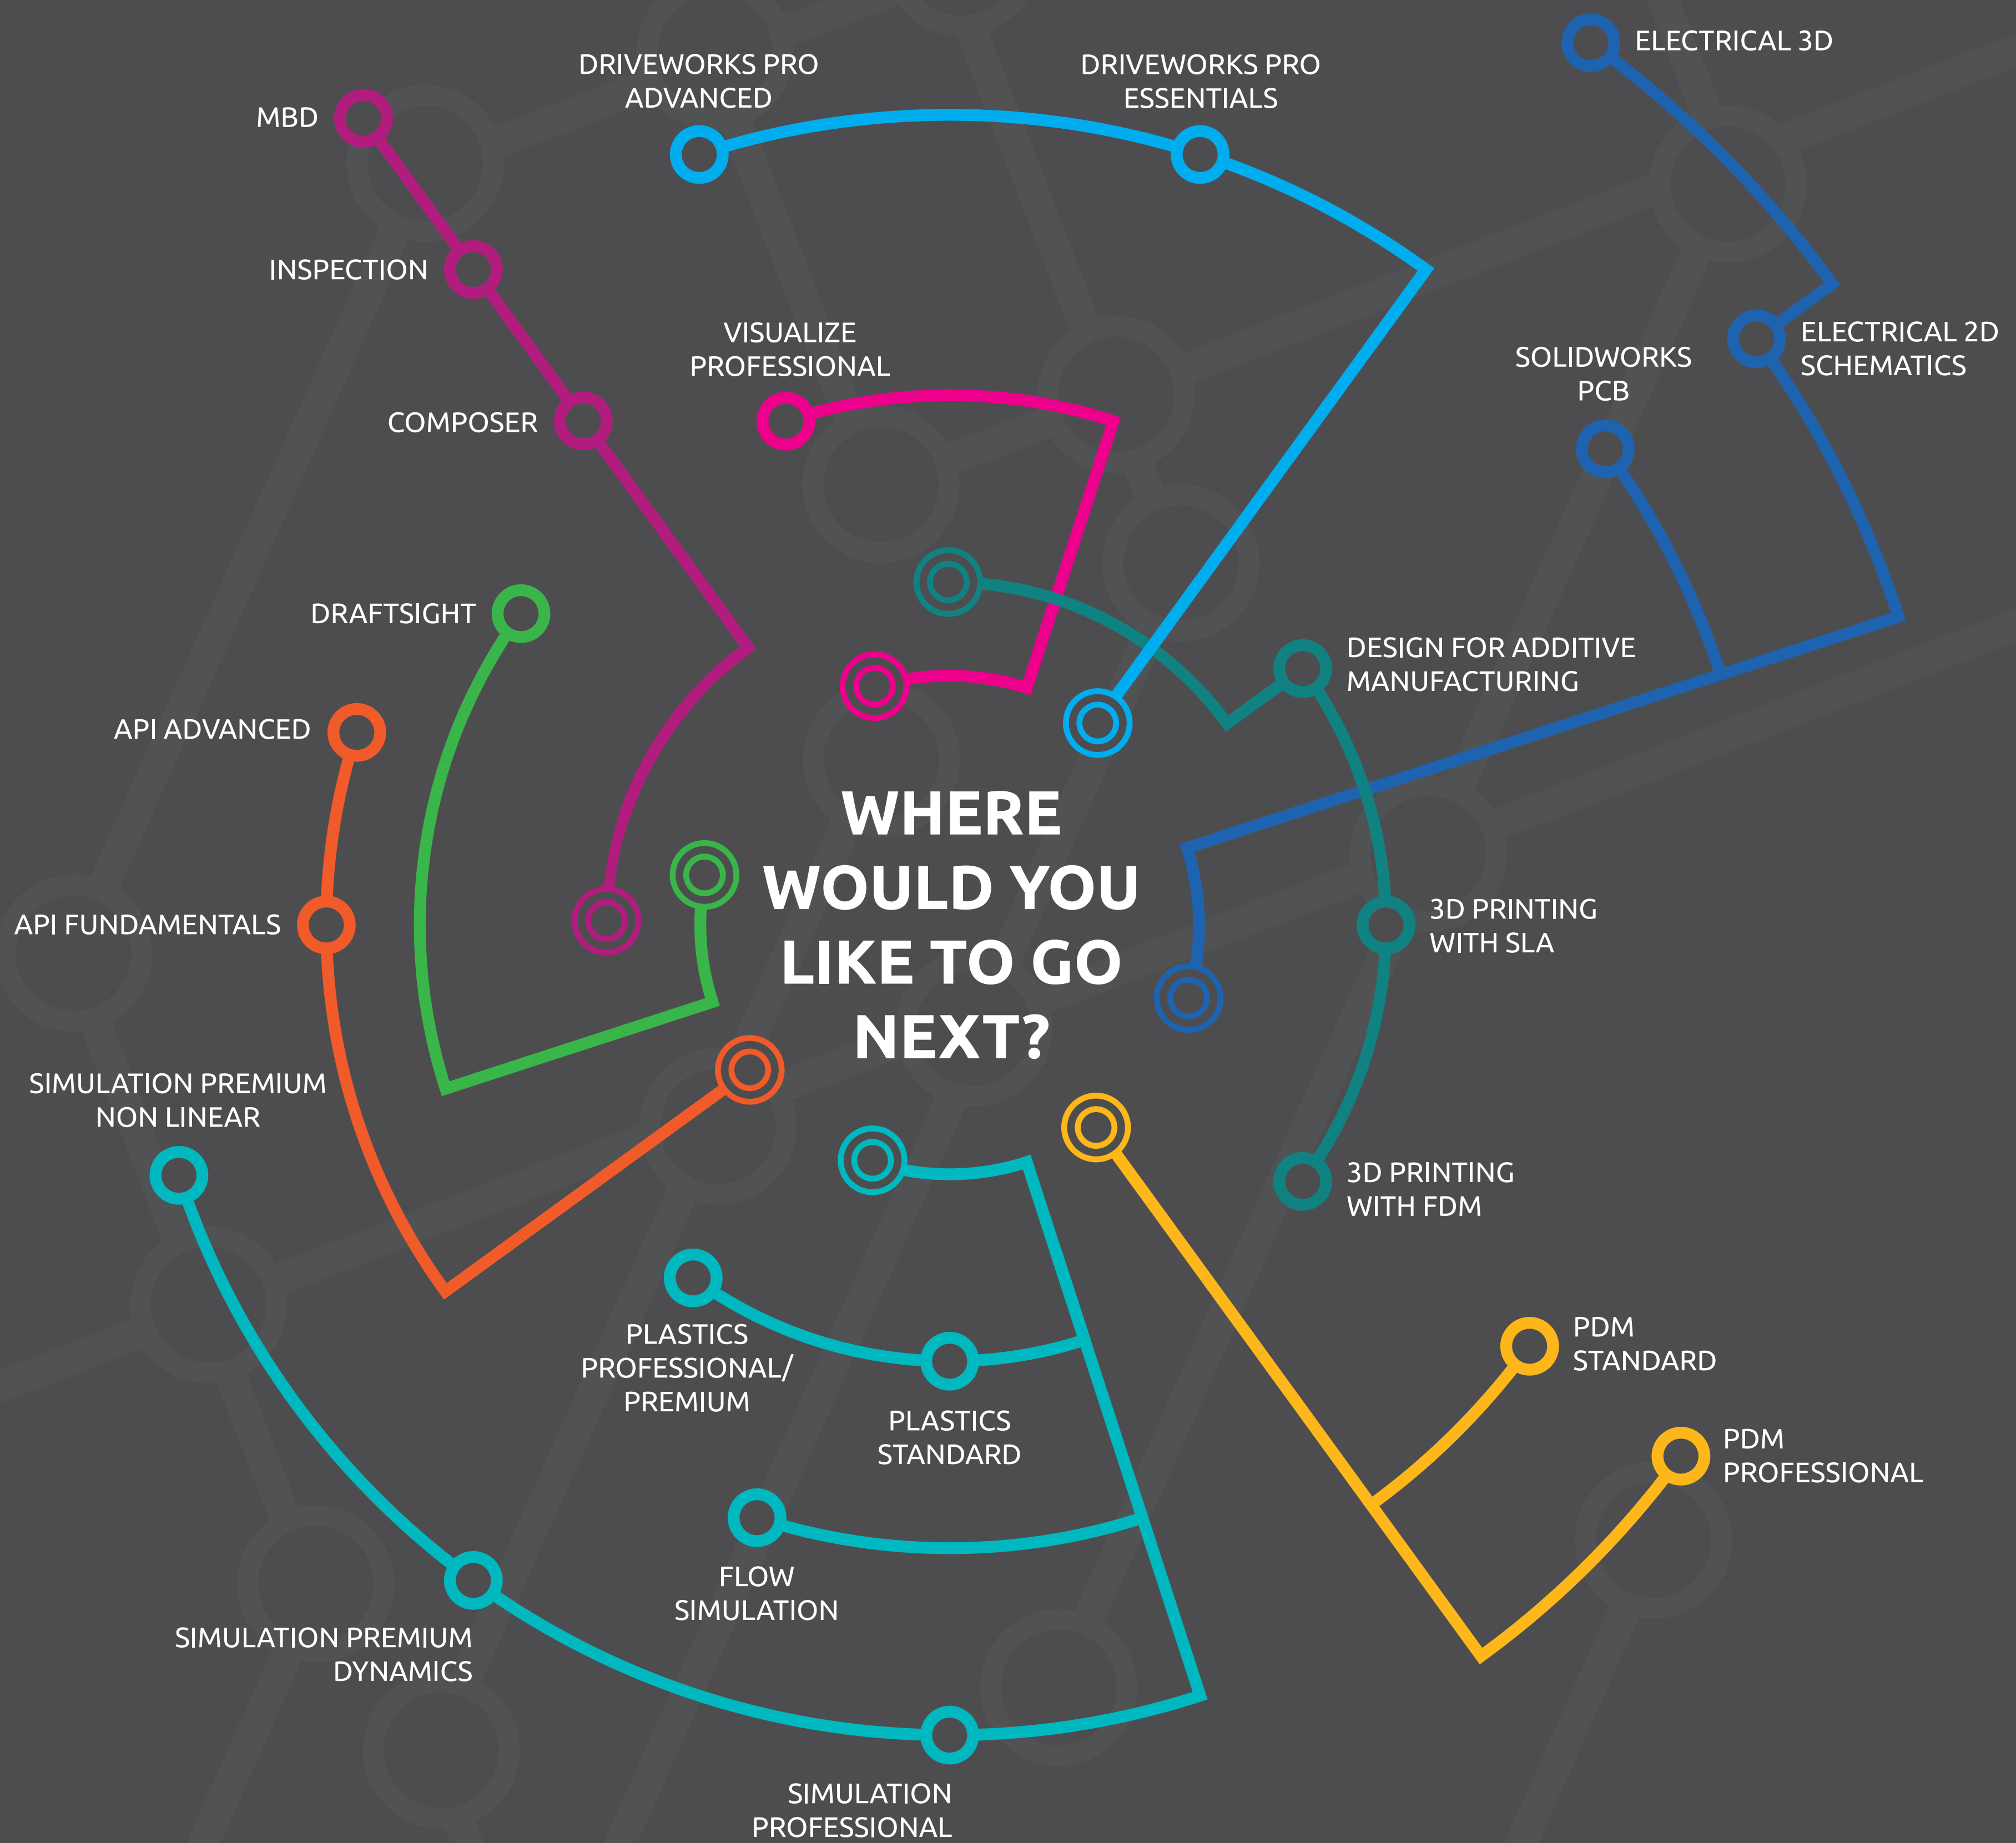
MBD

DRIVEWORKS PRO ADVANCED

DRIVEWORKS PRO ESSENTIALS

ELECTRICAL 3D

INSPECTION

VISUALIZE PROFESSIONAL

COMPOSER

SOLIDWORKS PCB

ELECTRICAL 2D SCHEMATICS

DRAFTSIGHT

DESIGN FOR ADDITIVE MANUFACTURING

API ADVANCED

WHERE WOULD YOU LIKE TO GO NEXT?

API FUNDAMENTALS

3D PRINTING WITH SLA

SIMULATION PREMIUM NON LINEAR

3D PRINTING WITH FDM

PDM STANDARD

PLASTICS PROFESSIONAL/ PREMIUM

PLASTICS STANDARD

PDM PROFESSIONAL

FLOW SIMULATION

SIMULATION PREMIUM DYNAMICS

SIMULATION PROFESSIONAL